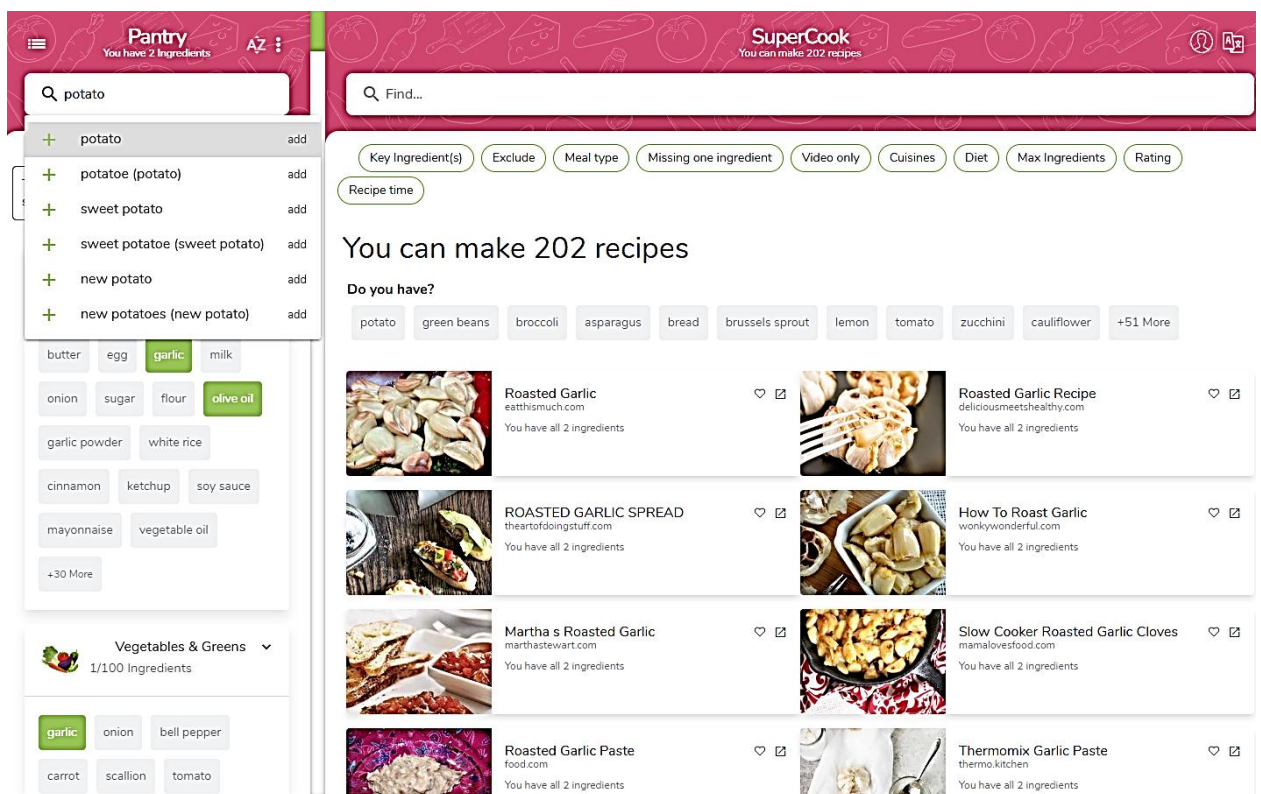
Pantry
You have 2 Ingredients

AZ

SuperCook
You can make 202 recipes

potato

Find...

+ potato add
+ potatoe (potato) add
+ sweet potato add
+ sweet potatoe (sweet potato) add
+ new potato add
+ new potatoes (new potato) add

Key Ingredient(s) Exclude Meal type Missing one ingredient Video only Cuisines Diet Max Ingredients Rating Recipe time

You can make 202 recipes

Do you have?

potato green beans broccoli asparagus bread brussels sprout lemon tomato zucchini cauliflower +51 More

butter egg garlic milk
onion sugar flour olive oil
garlic powder white rice
cinnamon ketchup soy sauce
mayonnaise vegetable oil
+30 More

Vegetables & Greens
1/100 Ingredients

garlic onion bell pepper
carrot scallion tomato

Roasted Garlic
eatthismuch.com
You have all 2 ingredients

Roasted Garlic Recipe
deliciousmeetshealthy.com
You have all 2 ingredients

ROASTED GARLIC SPREAD
theartofdoingstuff.com
You have all 2 ingredients

How To Roast Garlic
wonkywonderful.com
You have all 2 ingredients

Martha s Roasted Garlic
marthastewart.com
You have all 2 ingredients

Slow Cooker Roasted Garlic Cloves
mamalovesfood.com
You have all 2 ingredients

Roasted Garlic Paste
food.com
You have all 2 ingredients

Thermomix Garlic Paste
thermo.kitchen
You have all 2 ingredients